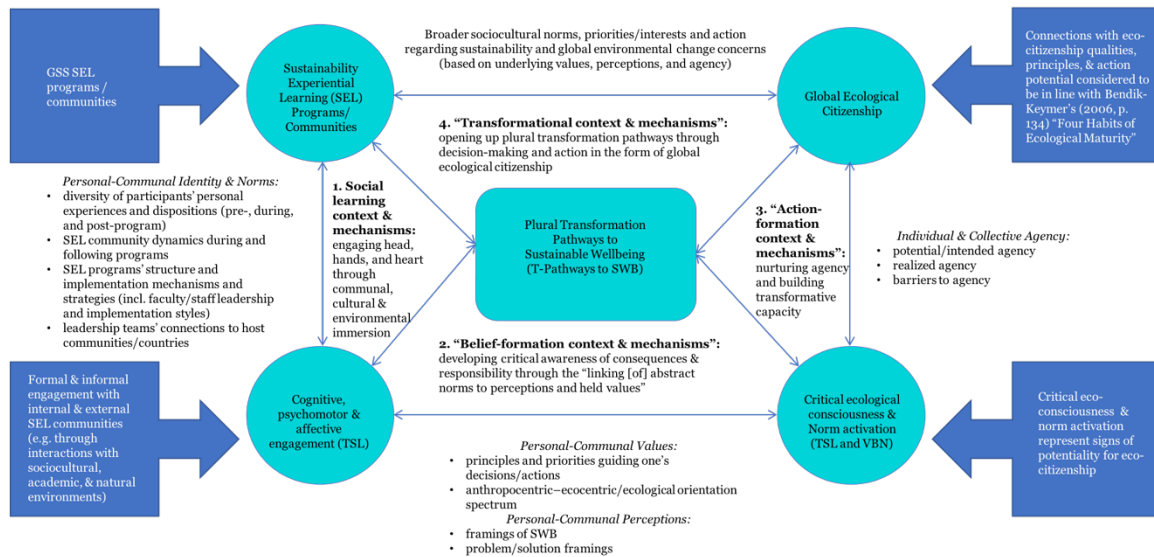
GSS SEL programs / communities

Sustainability Experiential Learning (SEL) Programs/ Communities

Broader sociocultural norms, priorities/interests and action regarding sustainability and global environmental change concerns (based on underlying values, perceptions, and agency)

Global Ecological Citizenship

Connections with eco-citizenship qualities, principles, & action potential considered to be in line with Bendik-Keymer's (2006, p. 134) "Four Habits of Ecological Maturity"

4. "Transformational context & mechanisms": opening up plural transformation pathways through decision-making and action in the form of global ecological citizenship

Personal-Communal Identity & Norms:
- diversity of participants' personal experiences and dispositions (pre-, during, and post-program)
- SEL community dynamics during and following programs
- SEL programs' structure and implementation mechanisms and strategies (incl. faculty/staff leadership and implementation styles)
- leadership teams' connections to host communities/countries

1. Social learning context & mechanisms: engaging head, hands, and heart through communal, cultural & environmental immersion

Plural Transformation Pathways to Sustainable Wellbeing (T-Pathways to SWB)

3. "Action-formation context & mechanisms": nurturing agency and building transformative capacity

Individual & Collective Agency:
- potential/intended agency
- realized agency
- barriers to agency

2. "Belief-formation context & mechanisms": developing critical awareness of consequences & responsibility through the "linking [of] abstract norms to perceptions and held values"

Formal & informal engagement with internal & external SEL communities (e.g. through interactions with sociocultural, academic, & natural environments)

Cognitive, psychomotor & affective engagement (TSL)

Critical ecological consciousness & Norm activation (TSL and VBN)

Critical eco-consciousness & norm activation represent signs of potentiality for eco-citizenship

Personal-Communal Values:
- principles and priorities guiding one's decisions/actions
- anthropocentric–ecocentric/ecological orientation spectrum

Personal-Communal Perceptions:
- framings of SWB
- problem/solution framings